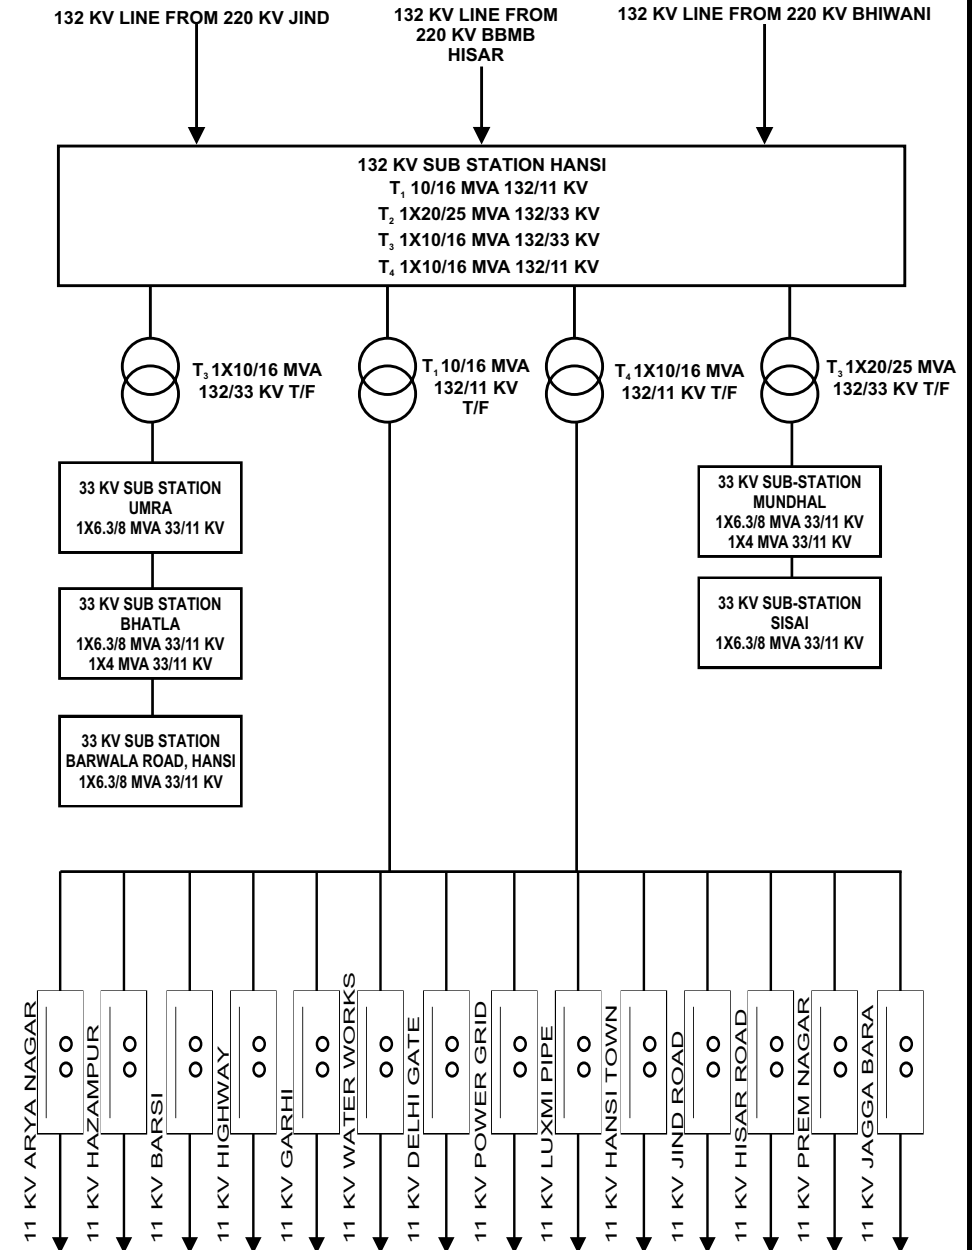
132 KV LINE FROM 220 KV JIND

132 KV LINE FROM 220 KV BBMB HISAR

132 KV LINE FROM 220 KV BHIWANI

132 KV SUB STATION HANSI
$T_1$ 10/16 MVA 132/11 KV
$T_2$ 1X20/25 MVA 132/33 KV
$T_3$ 1X10/16 MVA 132/33 KV
$T_4$ 1X10/16 MVA 132/11 KV

$T_3$ 1X10/16 MVA 132/33 KV T/F

$T_1$ 10/16 MVA 132/11 KV T/F

$T_4$ 1X10/16 MVA 132/11 KV T/F

$T_3$ 1X20/25 MVA 132/33 KV T/F

33 KV SUB STATION UMRA 1X6.3/8 MVA 33/11 KV

33 KV SUB STATION BHATLA 1X6.3/8 MVA 33/11 KV 1X4 MVA 33/11 KV

33 KV SUB STATION BARWALA ROAD, HANSI 1X6.3/8 MVA 33/11 KV

33 KV SUB-STATION MUNDHAL 1X6.3/8 MVA 33/11 KV 1X4 MVA 33/11 KV

33 KV SUB-STATION SISAI 1X6.3/8 MVA 33/11 KV

11 KV ARYA NAGAR
11 KV HAZAMPUR
11 KV BARSI
11 KV HIGHWAY
11 KV GARHI
11 KV WATER WORKS
11 KV DELHI GATE
11 KV POWER GRID
11 KV LUXMI PIPE
11 KV HANSI TOWN
11 KV JIND ROAD
11 KV HISAR ROAD
11 KV PREM NAGAR
11 KV JAGGA BARA